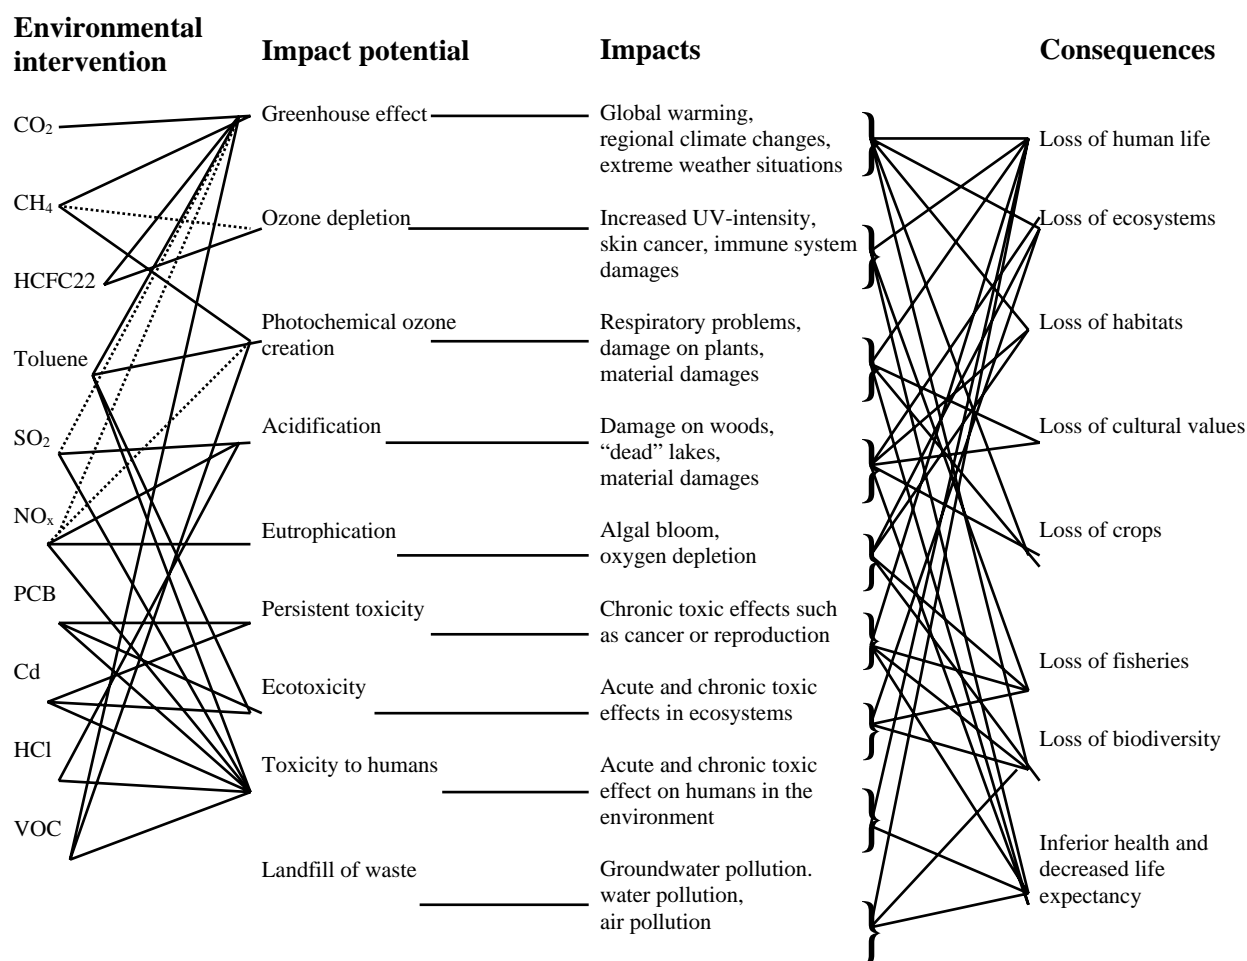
Environmental intervention

Impact potential

Impacts

Consequences

$CO_2$

$CH_4$

HCFC22

Toluene

$SO_2$

$NO_x$

PCB

Cd

HCl

VOC

Greenhouse effect

Ozone depletion

Photochemical ozone creation

Acidification

Eutrophication

Persistent toxicity

Ecotoxicity

Toxicity to humans

Landfill of waste

Global warming, regional climate changes, extreme weather situations

Increased UV-intensity, skin cancer, immune system damages

Respiratory problems, damage on plants, material damages

Damage on woods, “dead” lakes, material damages

Algal bloom, oxygen depletion

Chronic toxic effects such as cancer or reproduction

Acute and chronic toxic effects in ecosystems

Acute and chronic toxic effect on humans in the environment

Groundwater pollution. water pollution, air pollution

Loss of human life

Loss of ecosystems

Loss of habitats

Loss of cultural values

Loss of crops

Loss of fisheries

Loss of biodiversity

Inferior health and decreased life expectancy